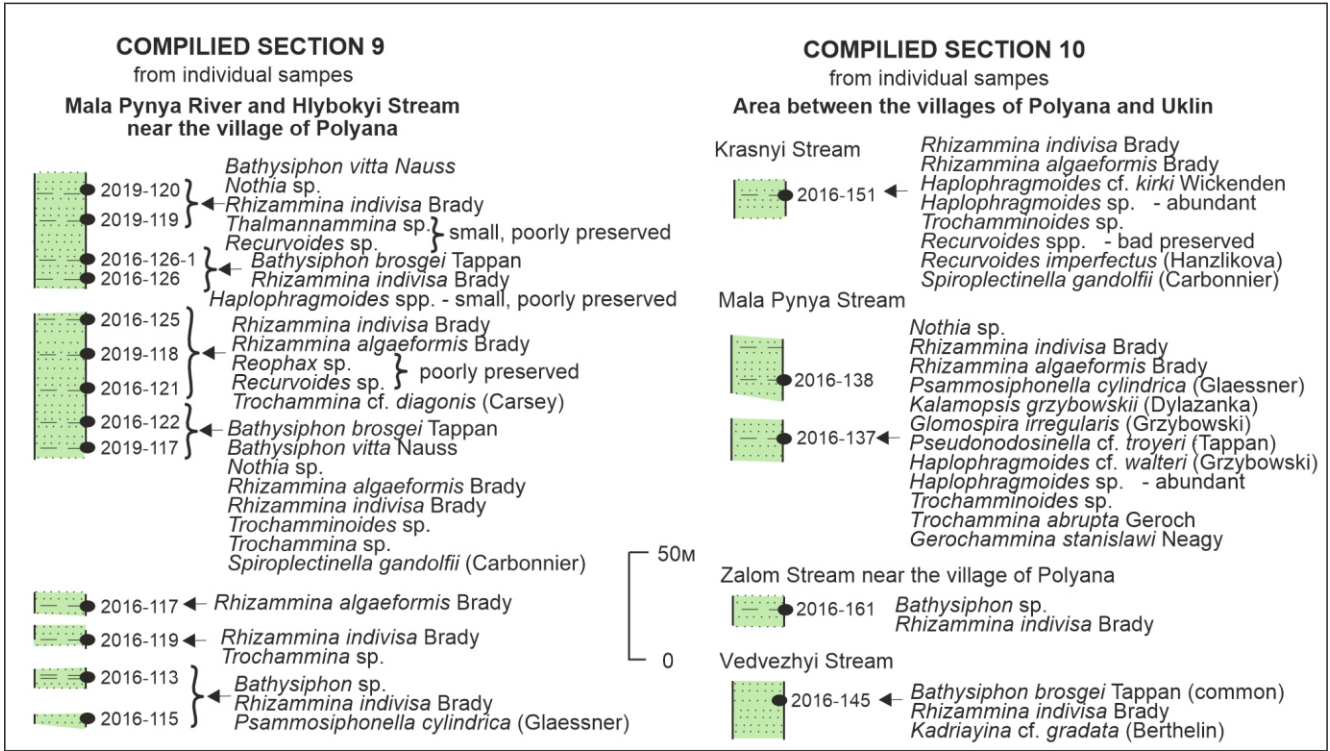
COMPILED SECTION 9
from individual sampes
Mala Pynya River and Hlybokyi Stream near the village of Polyana

2019-120
2019-119
Bathysiphon vitta Nauss
Nothia sp.
Rhizammina indivisa Brady
Thalmannammina sp.
Recurvoides sp.
small, poorly preserved

2016-126-1
2016-126
Bathysiphon brosgei Tappan
Rhizammina indivisa Brady
Haplophragmoides spp. - small, poorly preserved

2016-125
2019-118
2016-121
Rhizammina indivisa Brady
Rhizammina algaeformis Brady
Reophax sp.
Recurvoides sp.
poorly preserved
Trochammina cf. diagonis (Carsey)

2016-122
2019-117
Bathysiphon brosgei Tappan
Bathysiphon vitta Nauss
Nothia sp.
Rhizammina algaeformis Brady
Rhizammina indivisa Brady
Trochamminoides sp.
Trochammina sp.
Spiroplectinella gandolfii (Carbonnier)

50м
0

2016-117 Rhizammina algaeformis Brady

2016-119 Rhizammina indivisa Brady
Trochammina sp.

2016-113
2016-115
Bathysiphon sp.
Rhizammina indivisa Brady
Psammosiphonella cylindrica (Glaessner)

COMPILED SECTION 10
from individual sampes
Area between the villages of Polyana and Uklin

Krasnyi Stream
2016-151
Rhizammina indivisa Brady
Rhizammina algaeformis Brady
Haplophragmoides cf. kirki Wickenden
Haplophragmoides sp. - abundant
Trochamminoides sp.
Recurvoides spp. - bad preserved
Recurvoides imperfectus (Hanzlikova)
Spiroplectinella gandolfii (Carbonnier)

Mala Pynya Stream
2016-138
2016-137
Nothia sp.
Rhizammina indivisa Brady
Rhizammina algaeformis Brady
Psammosiphonella cylindrica (Glaessner)
Kalamopsis grzybowskii (Dylazanka)
Glomospira irregularis (Grzybowski)
Pseudonodosinella cf. troyeri (Tappan)
Haplophragmoides cf. walteri (Grzybowski)
Haplophragmoides sp. - abundant
Trochamminoides sp.
Trochammina abrupta Geroch
Gerochammina stanislawi Neagy

Zalom Stream near the village of Polyana
2016-161
Bathysiphon sp.
Rhizammina indivisa Brady

Vedvezhyi Stream
2016-145
Bathysiphon brosgei Tappan (common)
Rhizammina indivisa Brady
Kadriayina cf. gradata (Berthelin)